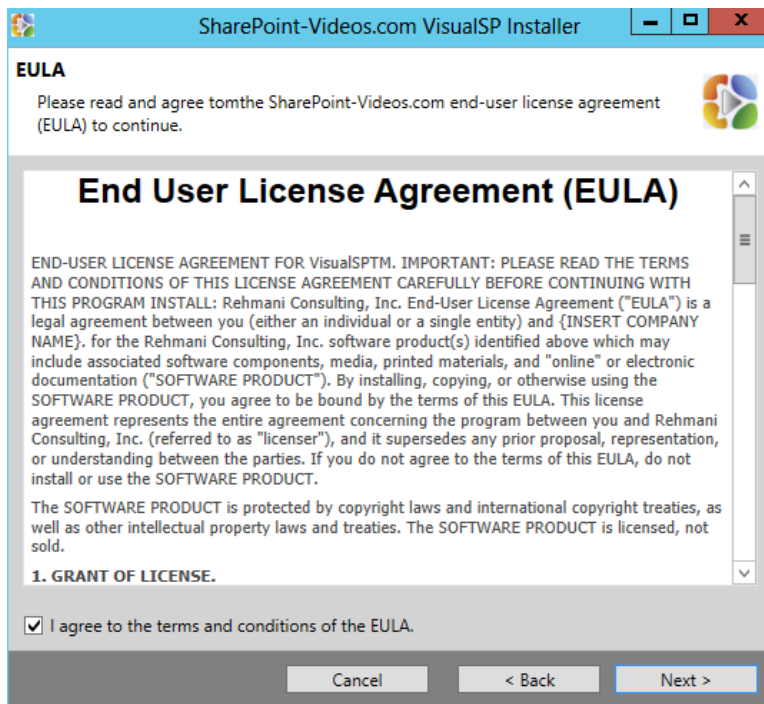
SharePoint-Videos.com VisualSP Installer

EULA

Please read and agree tomthe SharePoint-Videos.com end-user license agreement (EULA) to continue.

End User License Agreement (EULA)

END-USER LICENSE AGREEMENT FOR VisualSPTM. IMPORTANT: PLEASE READ THE TERMS AND CONDITIONS OF THIS LICENSE AGREEMENT CAREFULLY BEFORE CONTINUING WITH THIS PROGRAM INSTALL: Rehmani Consulting, Inc. End-User License Agreement ("EULA") is a legal agreement between you (either an individual or a single entity) and {INSERT COMPANY NAME}. for the Rehmani Consulting, Inc. software product(s) identified above which may include associated software components, media, printed materials, and "online" or electronic documentation ("SOFTWARE PRODUCT"). By installing, copying, or otherwise using the SOFTWARE PRODUCT, you agree to be bound by the terms of this EULA. This license agreement represents the entire agreement concerning the program between you and Rehmani Consulting, Inc. (referred to as "licenser"), and it supersedes any prior proposal, representation, or understanding between the parties. If you do not agree to the terms of this EULA, do not install or use the SOFTWARE PRODUCT.

The SOFTWARE PRODUCT is protected by copyright laws and international copyright treaties, as well as other intellectual property laws and treaties. The SOFTWARE PRODUCT is licensed, not sold.

1. GRANT OF LICENSE.

I agree to the terms and conditions of the EULA.

Cancel

< Back

Next >